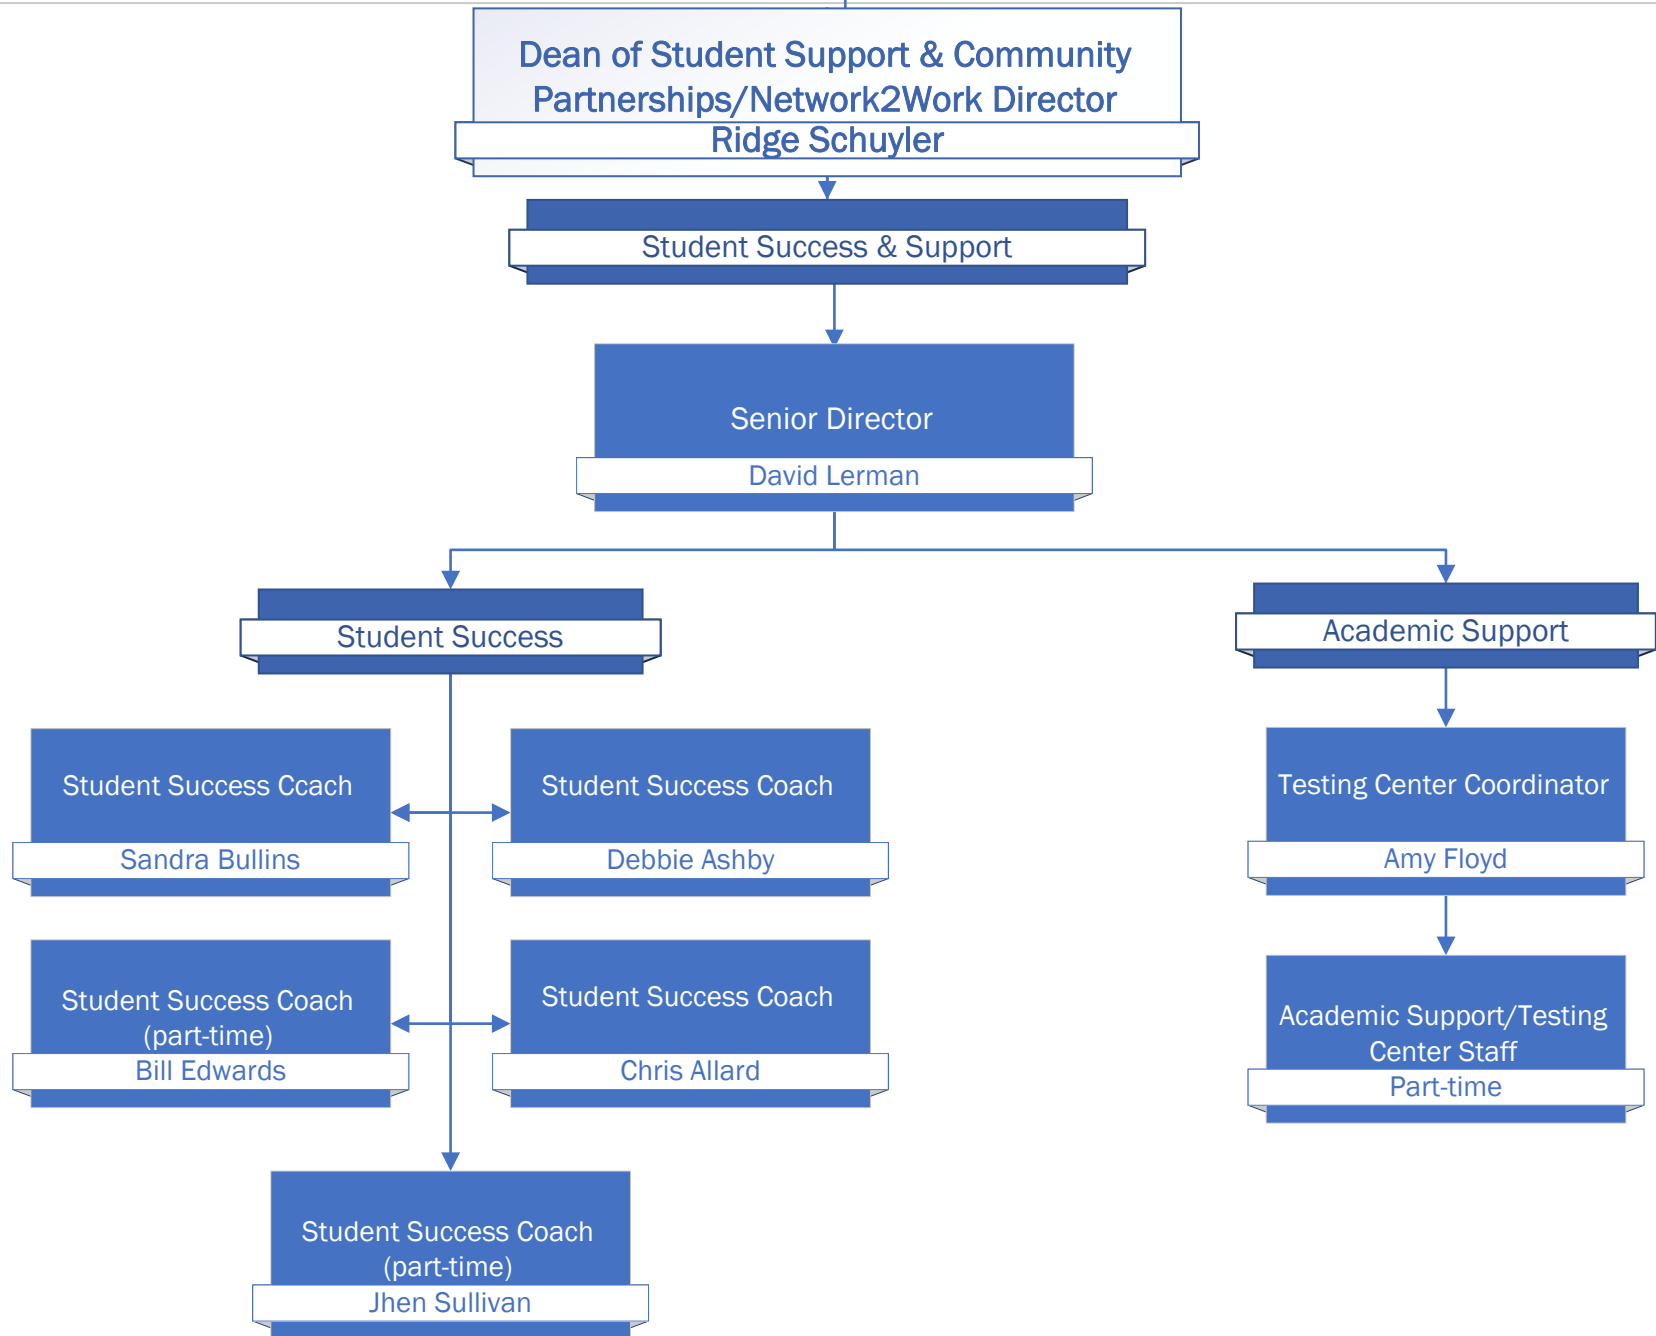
Dean of Student Support & Community Partnerships/Network2Work Director
Ridge Schuyler

Student Success & Support

Senior Director
David Lerman

Student Success

Academic Support

Student Success Ccach
Sandra Bullins

Student Success Coach
Debbie Ashby

Testing Center Coordinator
Amy Floyd

Student Success Coach (part-time)
Bill Edwards

Student Success Coach
Chris Allard

Academic Support/Testing Center Staff
Part-time

Student Success Coach (part-time)
Jhen Sullivan